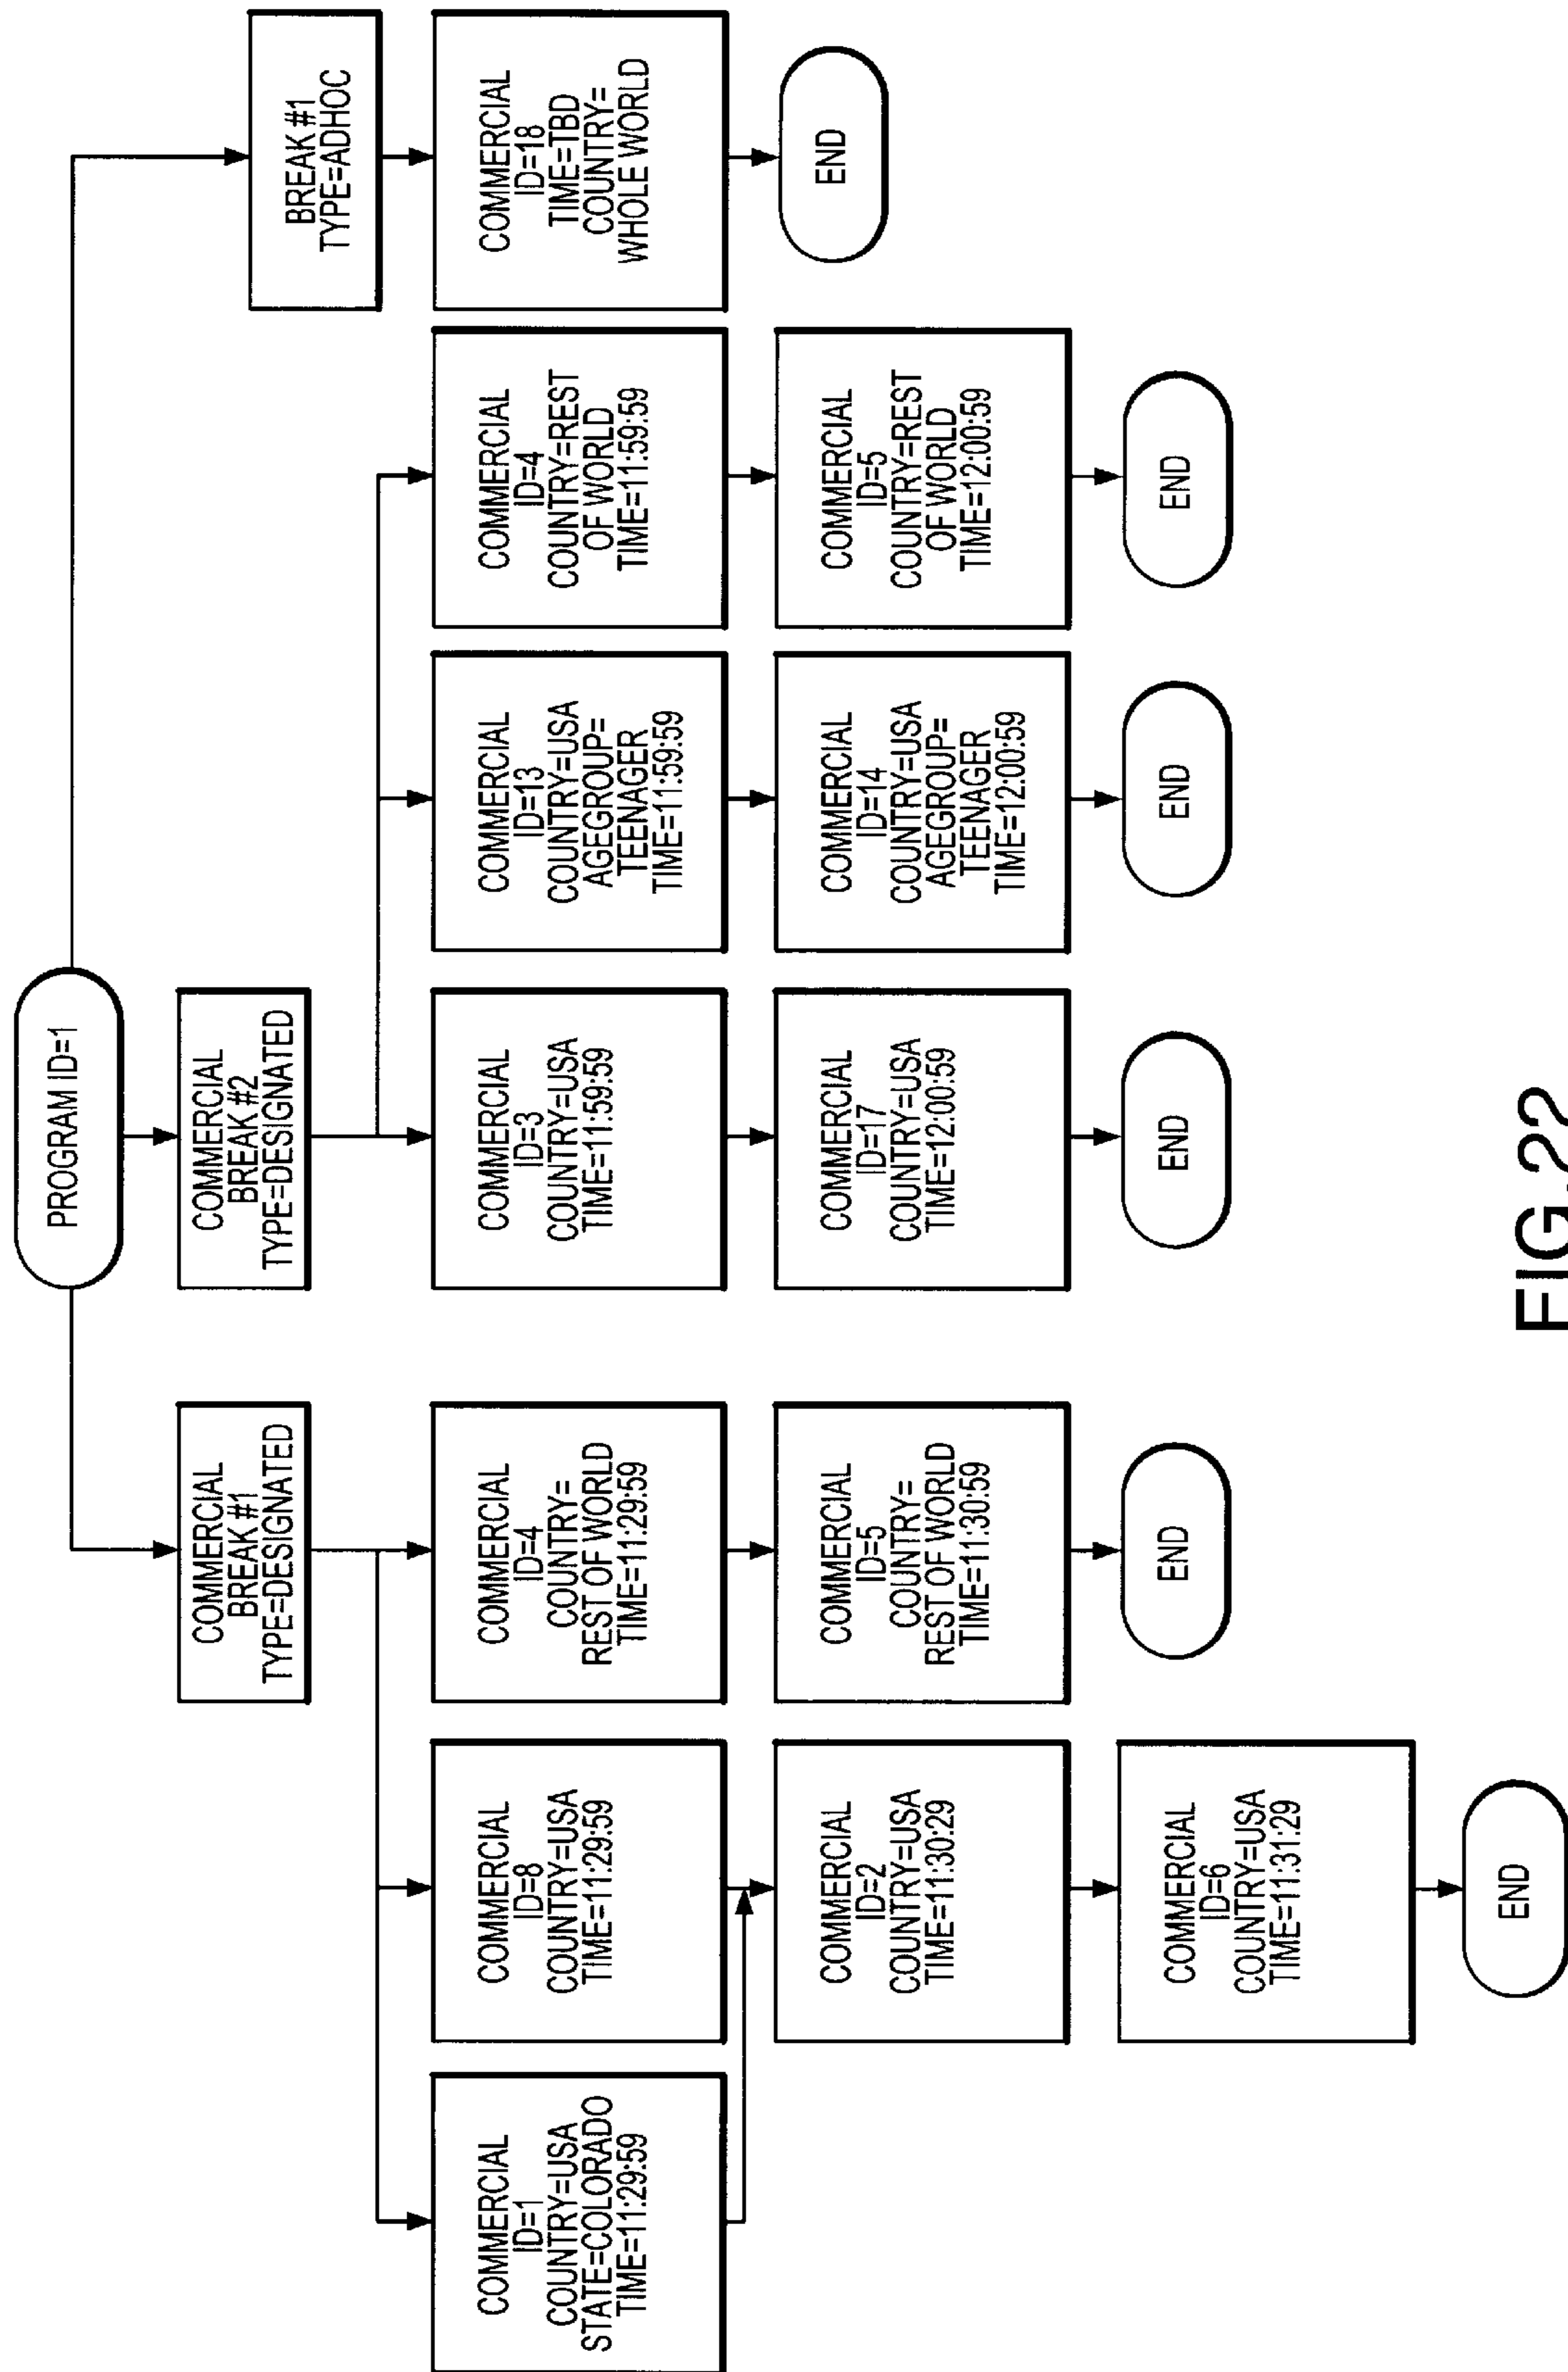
PROGRAM ID=1

COMMERCIAL
BREAK #1
TYPE=DESIGNATED

COMMERCIAL
ID=1
COUNTRY=USA
STATE=COLORADO
TIME=11:29:59

COMMERCIAL
ID=8
COUNTRY=USA
TIME=11:29:59

COMMERCIAL
ID=2
COUNTRY=USA
TIME=11:30:29

COMMERCIAL
ID=6
COUNTRY=USA
TIME=11:31:29

END

COMMERCIAL
ID=4
COUNTRY=
REST OF WORLD
TIME=11:29:59

COMMERCIAL
ID=5
COUNTRY=
REST OF WORLD
TIME=11:30:59

END

COMMERCIAL
BREAK #2
TYPE=DESIGNATED

COMMERCIAL
ID=3
COUNTRY=USA
TIME=11:59:59

COMMERCIAL
ID=17
COUNTRY=USA
TIME=12:00:59

END

COMMERCIAL
ID=13
COUNTRY=USA
AGEGROUP=
TEENAGER
TIME=11:59:59

COMMERCIAL
ID=14
COUNTRY=USA
AGEGROUP=
TEENAGER
TIME=12:00:59

END

COMMERCIAL
ID=4
COUNTRY=REST
OF WORLD
TIME=11:59:59

COMMERCIAL
ID=5
COUNTRY=REST
OF WORLD
TIME=12:00:59

END

BREAK #1
TYPE=ADHOC

COMMERCIAL
ID=18
TIME=TBD
COUNTRY=
WHOLE WORLD

END

FIG.22